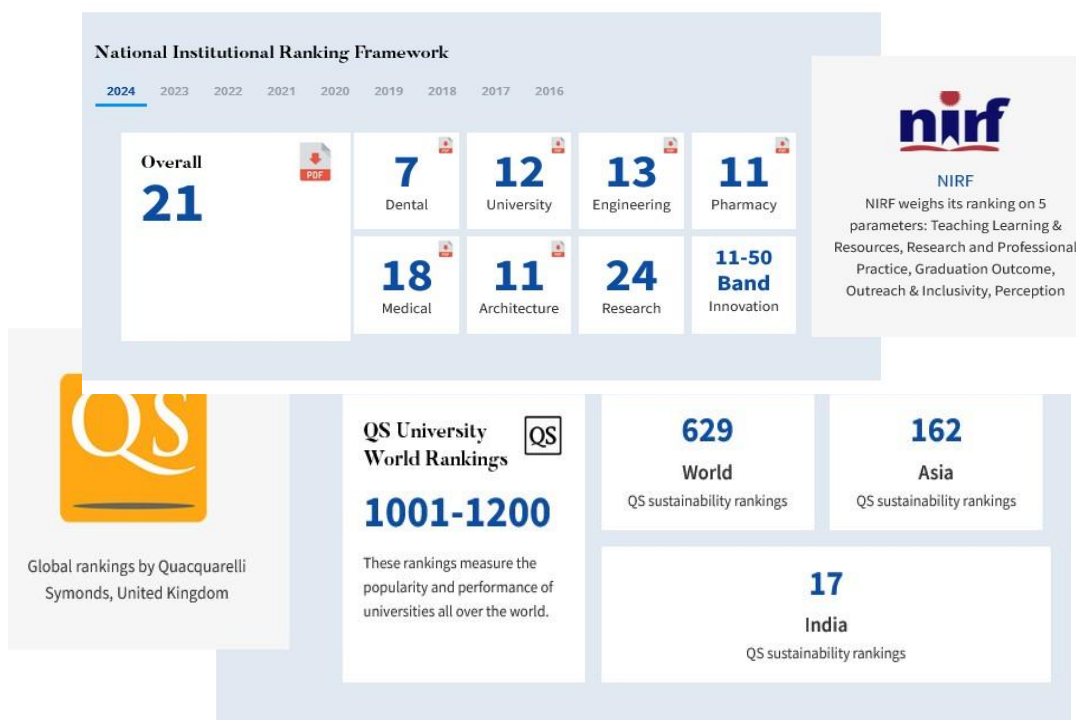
National Institutional Ranking Framework

2024 2023 2022 2021 2020 2019 2018 2017 2016

Overall
21

PDF

7
Dental

12
University

13
Engineering

11
Pharmacy

18
Medical

11
Architecture

24
Research

11-50
Band
Innovation

nirf

NIRF
NIRF weighs its ranking on 5 parameters: Teaching Learning & Resources, Research and Professional Practice, Graduation Outcome, Outreach & Inclusivity, Perception

QS

Global rankings by Quacquarelli Symonds, United Kingdom

QS University World Rankings

QS

1001-1200

These rankings measure the popularity and performance of universities all over the world.

629
World
QS sustainability rankings

162
Asia
QS sustainability rankings

17
India
QS sustainability rankings